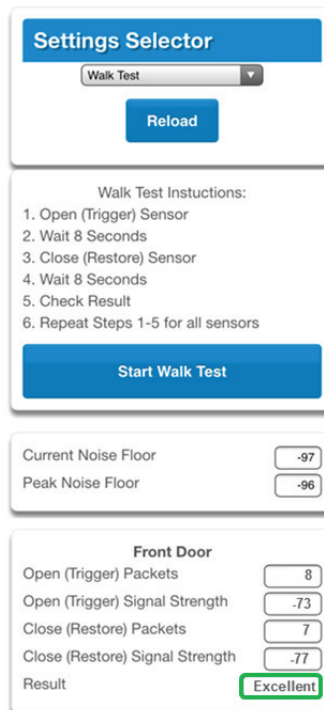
Settings Selector

Walk Test

Reload

Walk Test Instuctions:
1. Open (Trigger) Sensor
2. Wait 8 Seconds
3. Close (Restore) Sensor
4. Wait 8 Seconds
5. Check Result
6. Repeat Steps 1-5 for all sensors

Start Walk Test

| | |
|---|---|
| Current Noise Floor | -97 |
| Peak Noise Floor | -96 |

Front Door

| | |
|---|---|
| Open (Trigger) Packets | 8 |
| Open (Trigger) Signal Strength | -73 |
| Close (Restore) Packets | 7 |
| Close (Restore) Signal Strength | -77 |
| Result | Excellent |